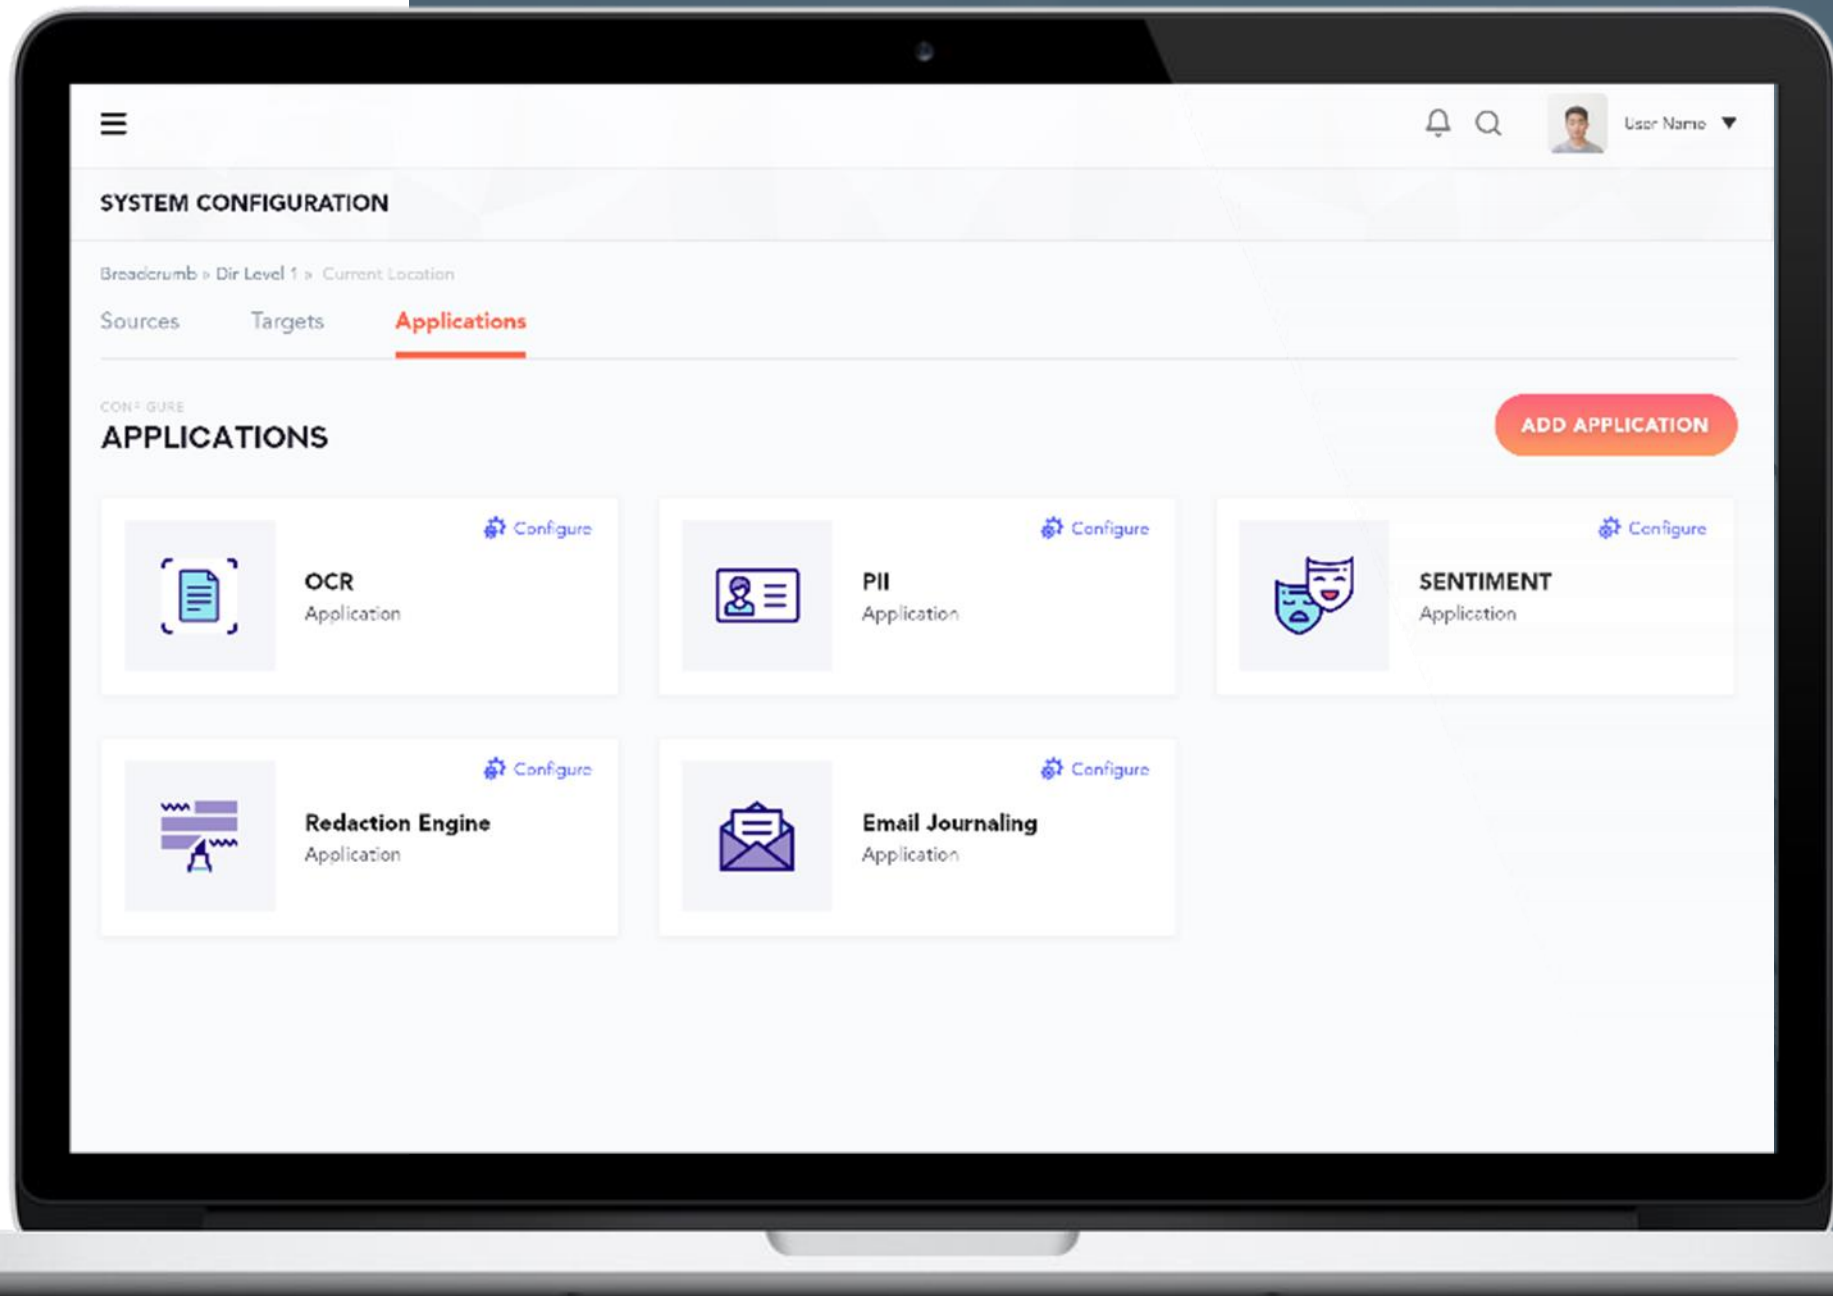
User Name

SYSTEM CONFIGURATION

Breadcrumb » Dir Level 1 » Current Location

Sources Targets Applications

CONFIGURE
APPLICATIONS

ADD APPLICATION

Configure
OCR
Application

Configure
PII
Application

Configure
SENTIMENT
Application

Configure
Redaction Engine
Application

Configure
Email Journaling
Application